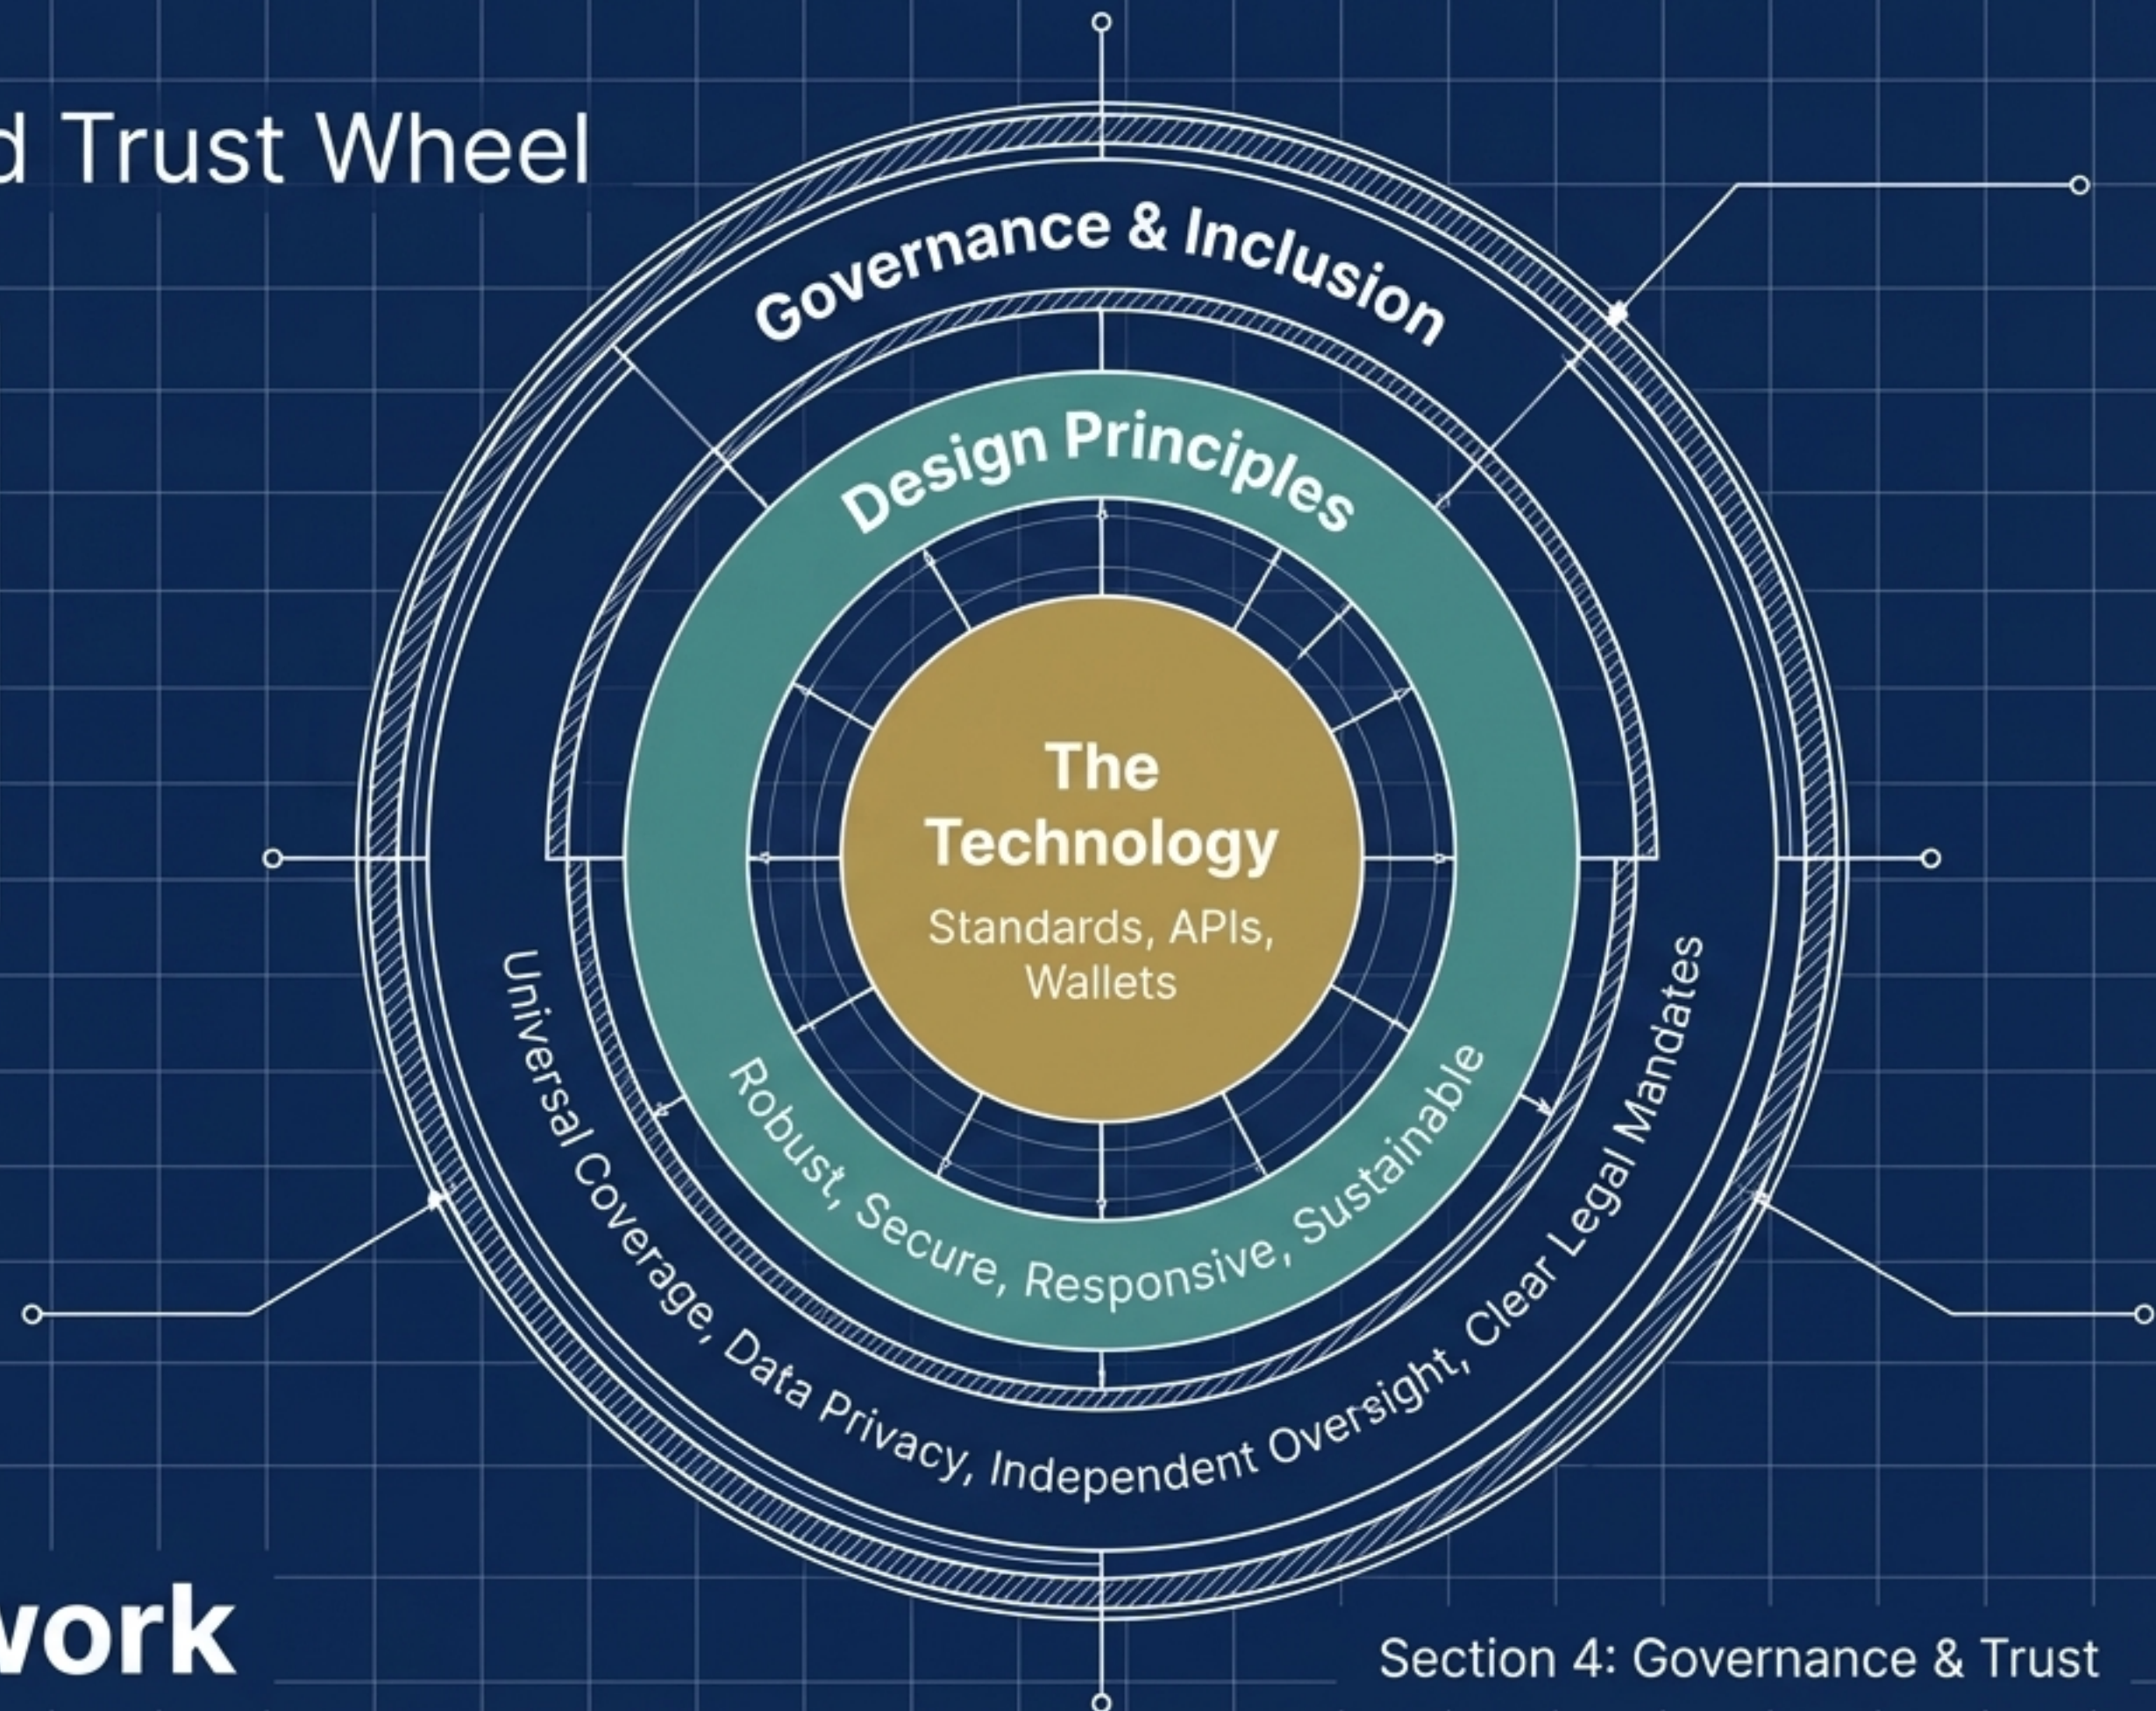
d Trust Wheel

Governance & Inclusion

Design Principles

The Technology

Standards, APIs, Wallets

Robust, Secure, Responsive, Sustainable

Universal Coverage, Data Privacy, Independent Oversight, Clear Legal Mandates

work

Section 4: Governance & Trust